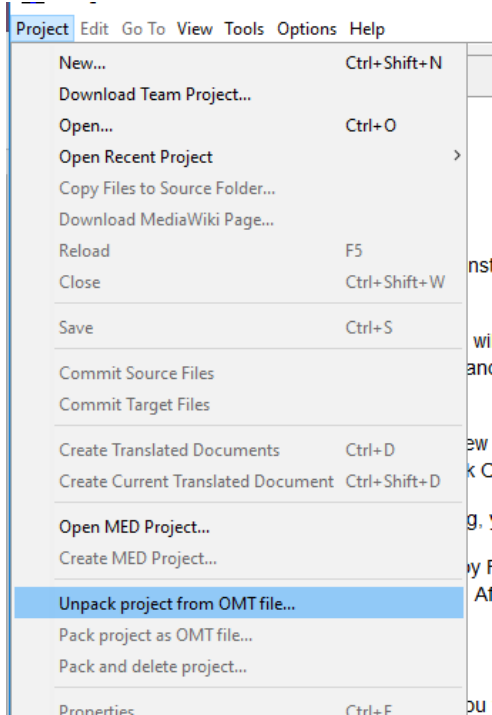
Project Edit Go To View Tools Options Help

New... Ctrl+Shift+N
Download Team Project...
Open... Ctrl+O
Open Recent Project >
Copy Files to Source Folder...
Download MediaWiki Page...
Reload F5
Close Ctrl+Shift+W

Save Ctrl+S

Commit Source Files
Commit Target Files

Create Translated Documents Ctrl+D
Create Current Translated Document Ctrl+Shift+D

Open MED Project...
Create MED Project...

Unpack project from OMT file...
Pack project as OMT file...
Pack and delete project...

Properties Ctrl+E

nst
wi
anc
ew
k C
g, y
by F
Af
ou